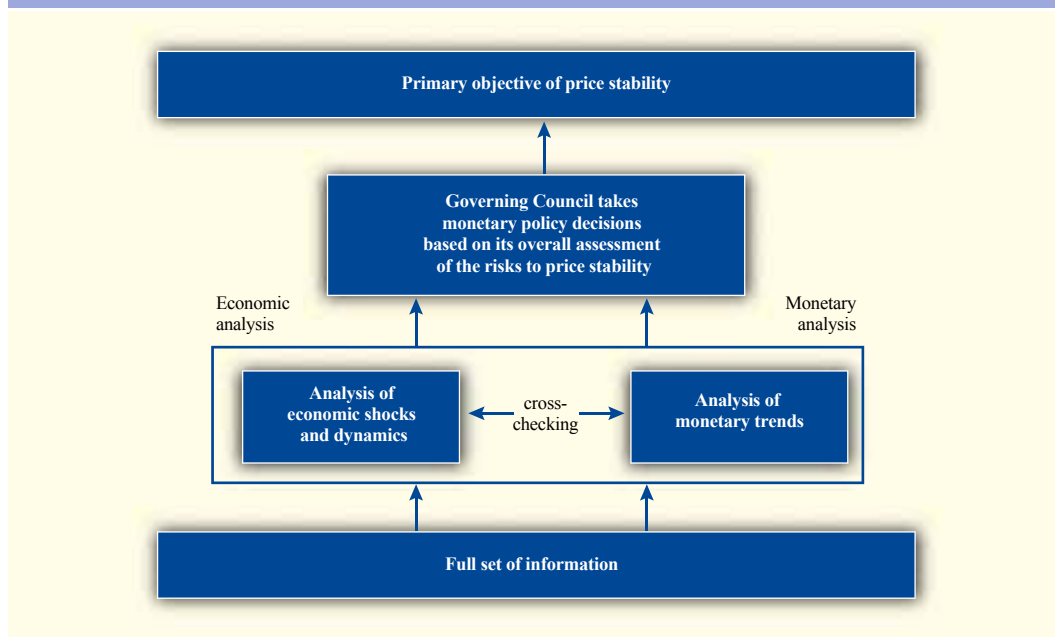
Primary objective of price stability

Governing Council takes monetary policy decisions based on its overall assessment of the risks to price stability

Economic analysis

Monetary analysis

Analysis of economic shocks and dynamics

cross-checking

Analysis of monetary trends

Full set of information